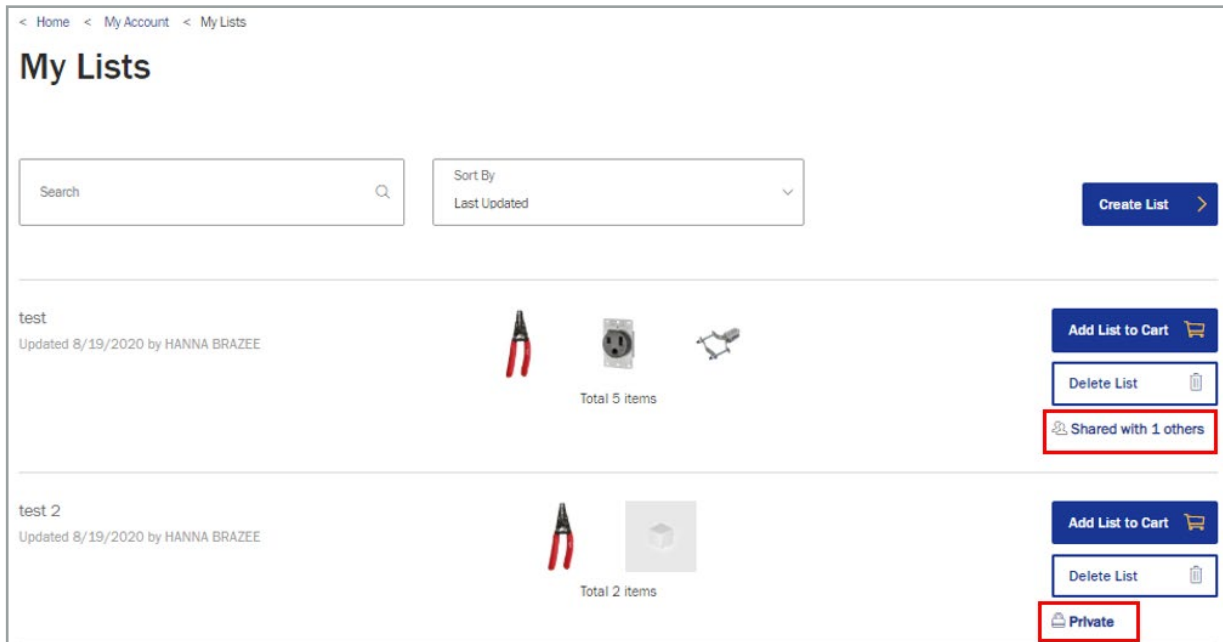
< Home < My Account < My Lists

My Lists

Search

Sort By
Last Updated

Create List

test
Updated 8/19/2020 by HANNA BRAZEE

Total 5 items

Add List to Cart

Delete List

Shared with 1 others

test 2
Updated 8/19/2020 by HANNA BRAZEE

Total 2 items

Add List to Cart

Delete List

Private